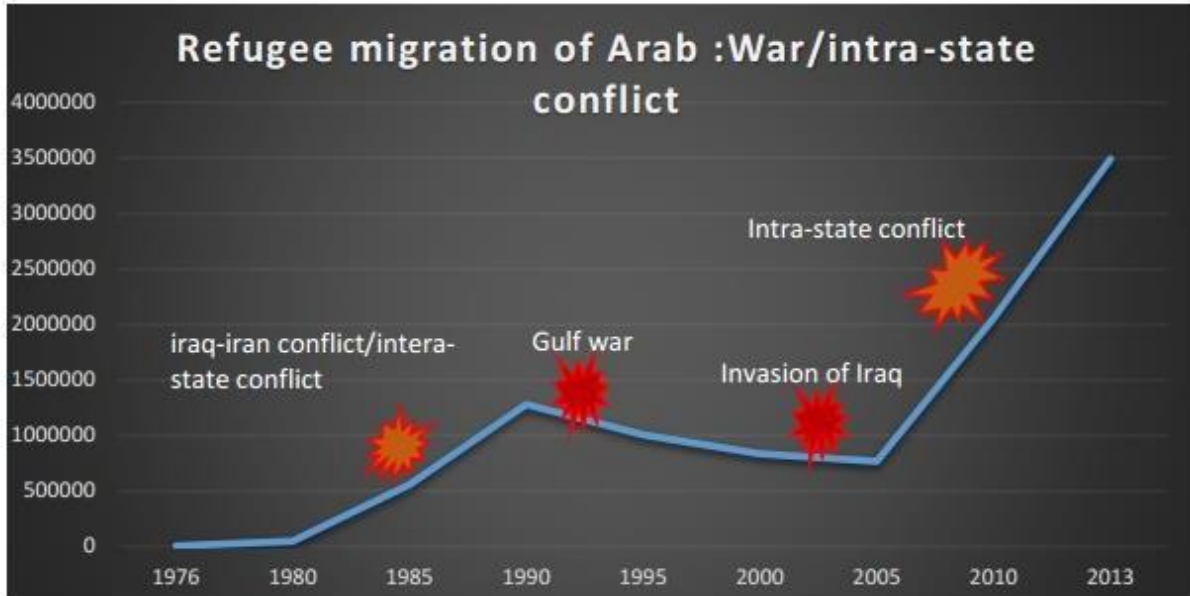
Refugee migration of Arab :War/intra-state conflict

4000000
3500000
3000000
2500000
2000000
1500000
1000000
500000
0

1976 1980 1985 1990 1995 2000 2005 2010 2013

iraq-iran conflict/interastate conflict

Gulf war

Invasion of Iraq

Intra-state conflict